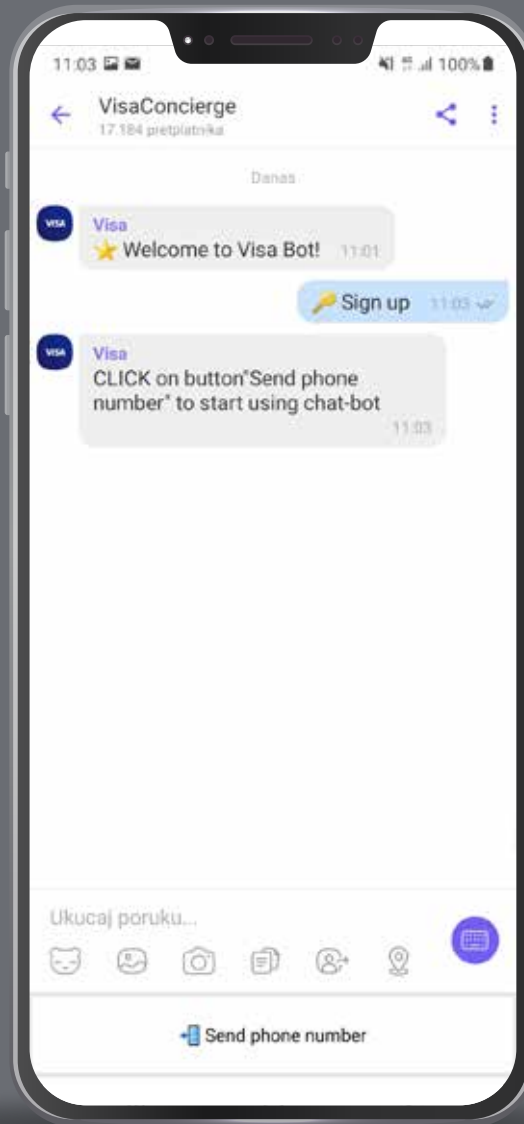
11:03

100%

VisaConcierge
17.184 pretplatnika

Danas

VISA
Visa
⭐ Welcome to Visa Bot! 11:01

🔑 Sign up 11:03

VISA
Visa
CLICK on button"Send phone number" to start using chat-bot
11:03

Ukucaj poruku...

Send phone number